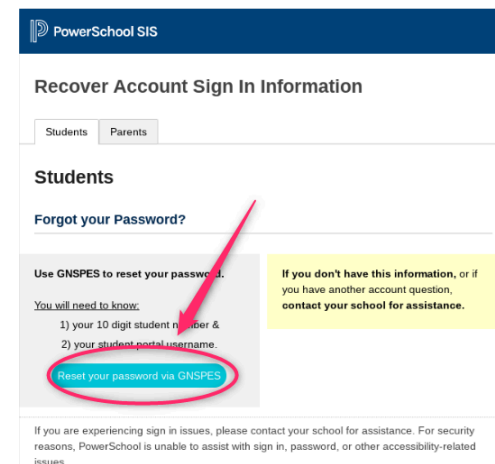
PowerSchool SIS

Recover Account Sign In Information

Students Parents

Students

Forgot your Password?

Use GNSPES to reset your password.

You will need to know:

1) your 10 digit student number &

2) your student portal username.

Reset your password via GNSPES

If you don't have this information, or if you have another account question, contact your school for assistance.

If you are experiencing sign in issues, please contact your school for assistance. For security reasons, PowerSchool is unable to assist with sign in, password, or other accessibility-related issues.